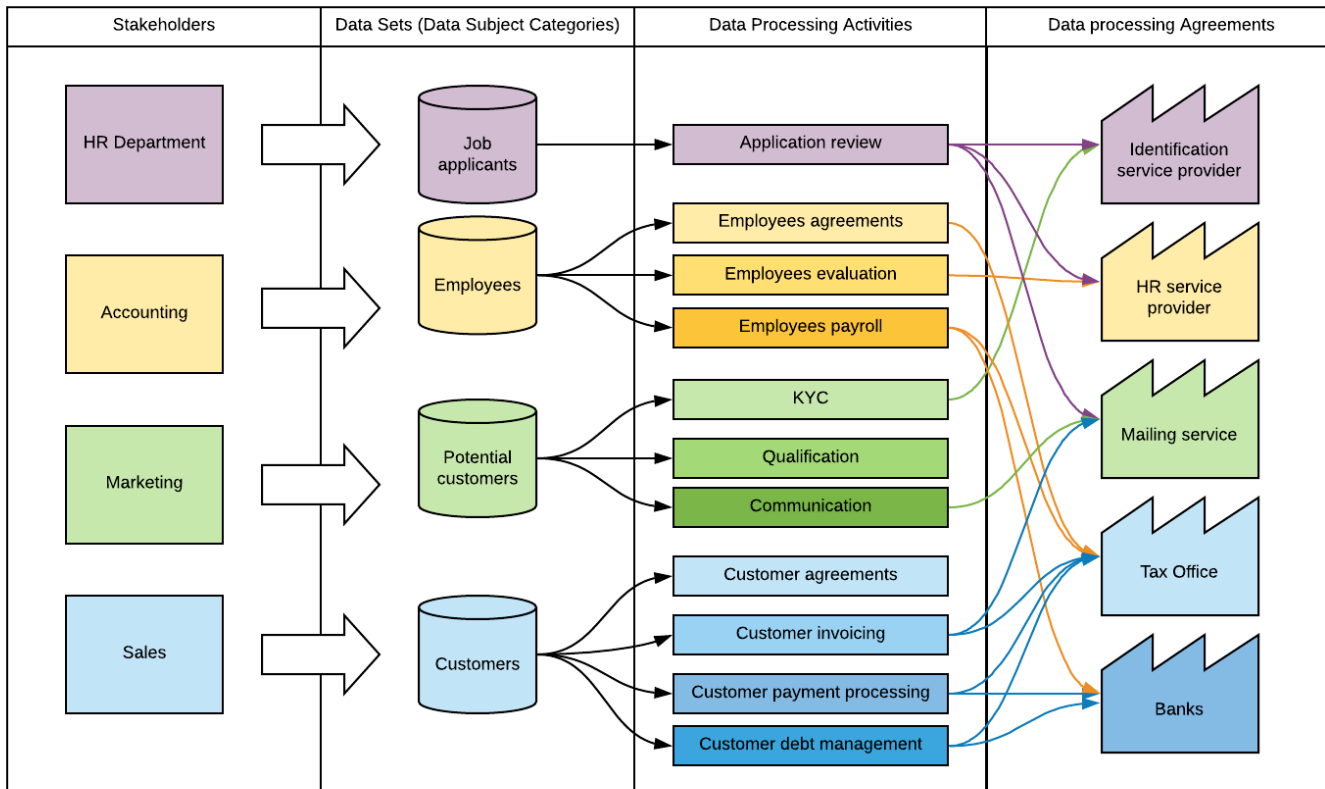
Stakeholders

Data Sets (Data Subject Categories)

Data Processing Activities

Data processing Agreements

HR Department

Accounting

Marketing

Sales

Job applicants

Employees

Potential customers

Customers

Application review

Employees agreements

Employees evaluation

Employees payroll

KYC

Qualification

Communication

Customer agreements

Customer invoicing

Customer payment processing

Customer debt management

Identification service provider

HR service provider

Mailing service

Tax Office

Banks